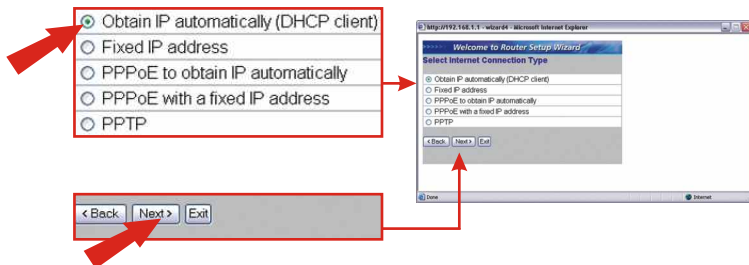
Obtain IP automatically (DHCP client)
Fixed IP address
PPPoE to obtain IP automatically
PPPoE with a fixed IP address
PPTP

< Back Next > Exit

http://192.168.1.1 - wizard4 - Microsoft Internet Explorer

Welcome to Router Setup Wizard

Select Internet Connection Type

Obtain IP automatically (DHCP client)
Fixed IP address
PPPoE to obtain IP automatically
PPPoE with a fixed IP address
PPTP

< Back Next > Exit

Done

Internet